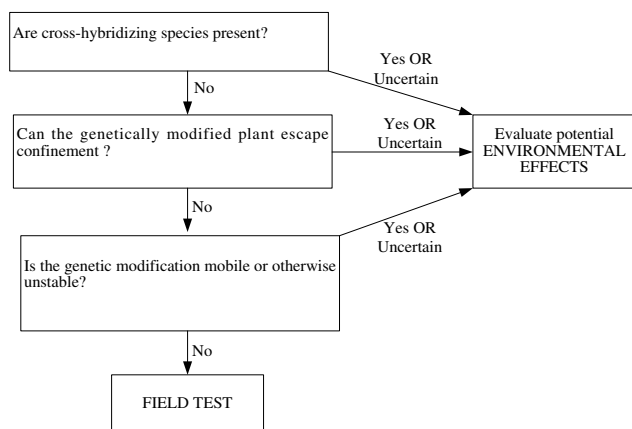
Are cross-hybridizing species present?

Yes OR Uncertain

No

Can the genetically modified plant escape confinement ?

Yes OR Uncertain

Evaluate potential ENVIRONMENTAL EFFECTS

No

Yes OR Uncertain

Is the genetic modification mobile or otherwise unstable?

No

FIELD TEST